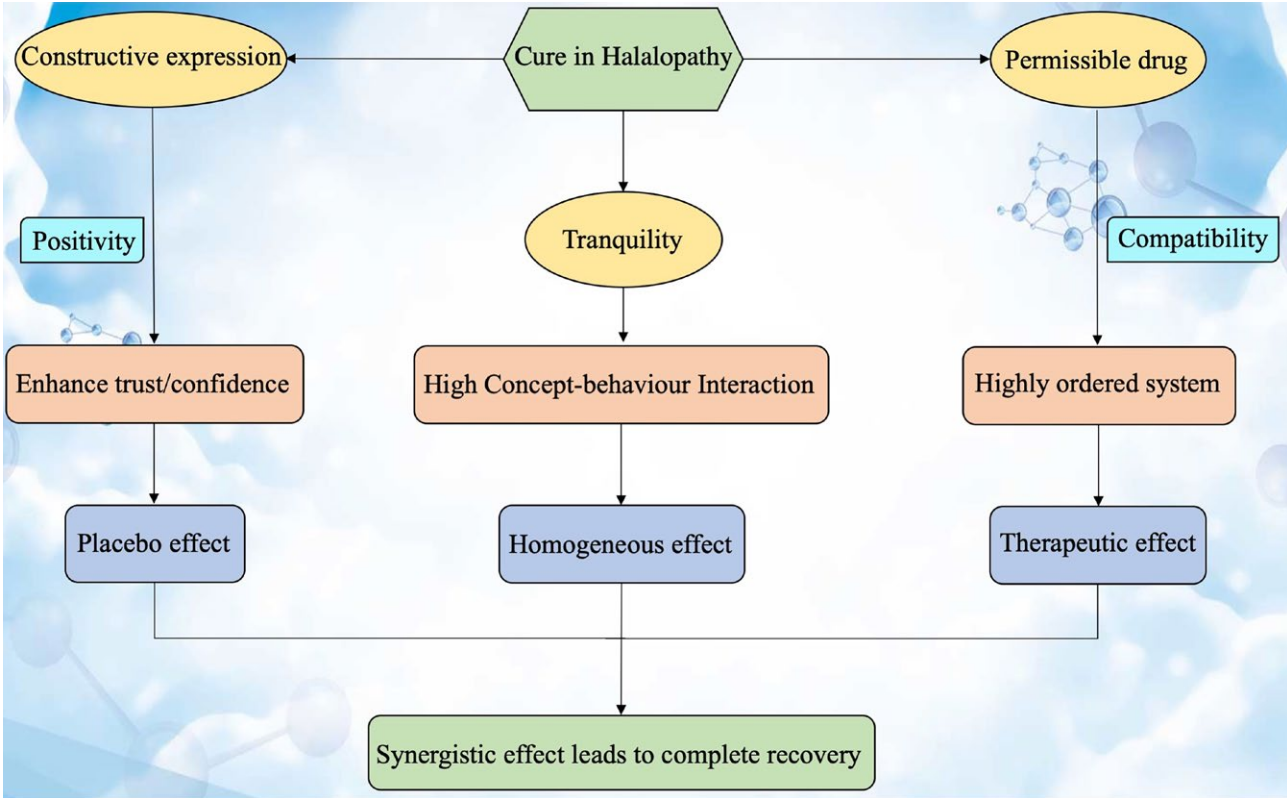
Cure in Halalopathy

Constructive expression

Permissible drug

Tranquility

Positivity

Compatibility

Enhance trust/confidence

High Concept-behaviour Interaction

Highly ordered system

Placebo effect

Homogeneous effect

Therapeutic effect

Synergistic effect leads to complete recovery